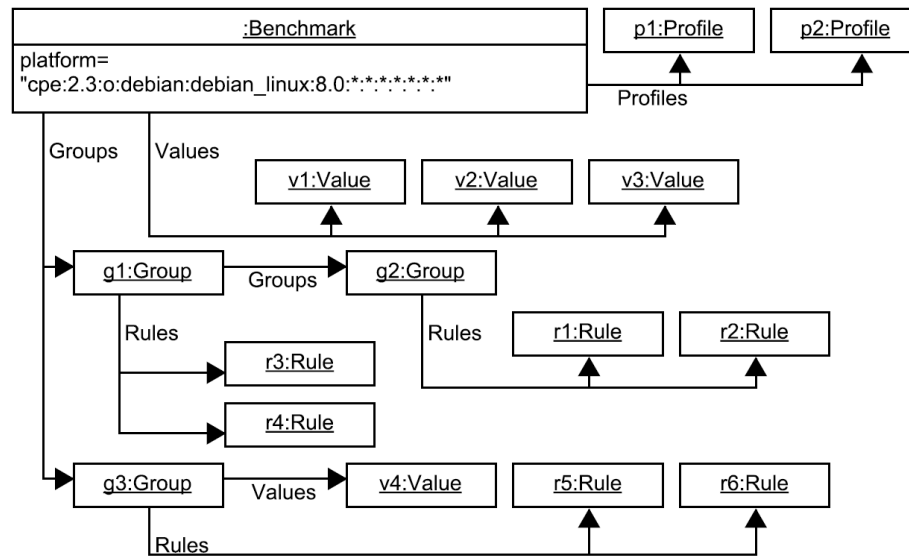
:Benchmark

platform=
"cpe:2.3:o:debian:debian_linux:8.0:*:*:*:*:*:*:*"

p1:Profile

p2:Profile

Profiles

Groups

Values

v1:Value

v2:Value

v3:Value

g1:Group

Groups

g2:Group

Rules

Rules

r1:Rule

r2:Rule

r3:Rule

r4:Rule

g3:Group

Values

v4:Value

r5:Rule

r6:Rule

Rules